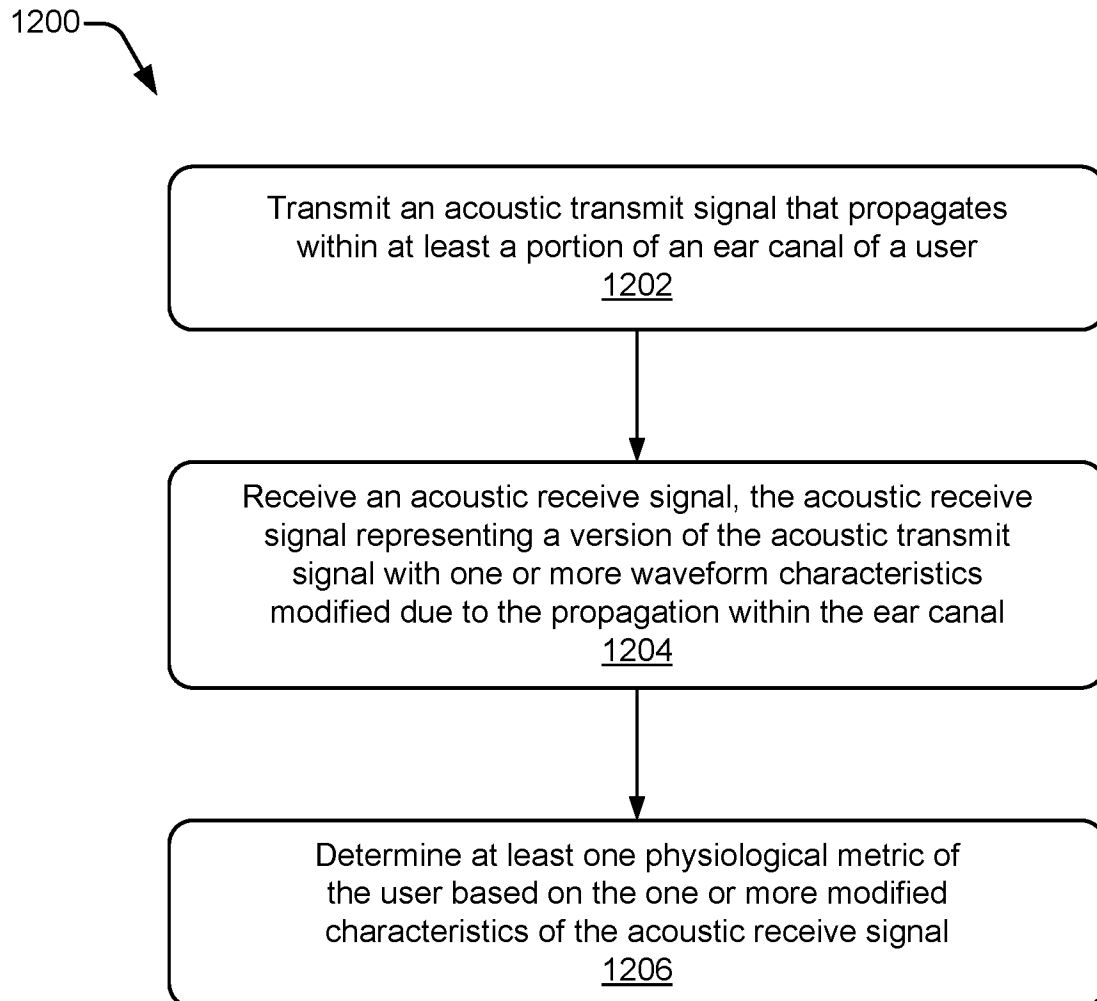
1200

Transmit an acoustic transmit signal that propagates within at least a portion of an ear canal of a user
1202

Receive an acoustic receive signal, the acoustic receive signal representing a version of the acoustic transmit signal with one or more waveform characteristics modified due to the propagation within the ear canal
1204

Determine at least one physiological metric of the user based on the one or more modified characteristics of the acoustic receive signal
1206